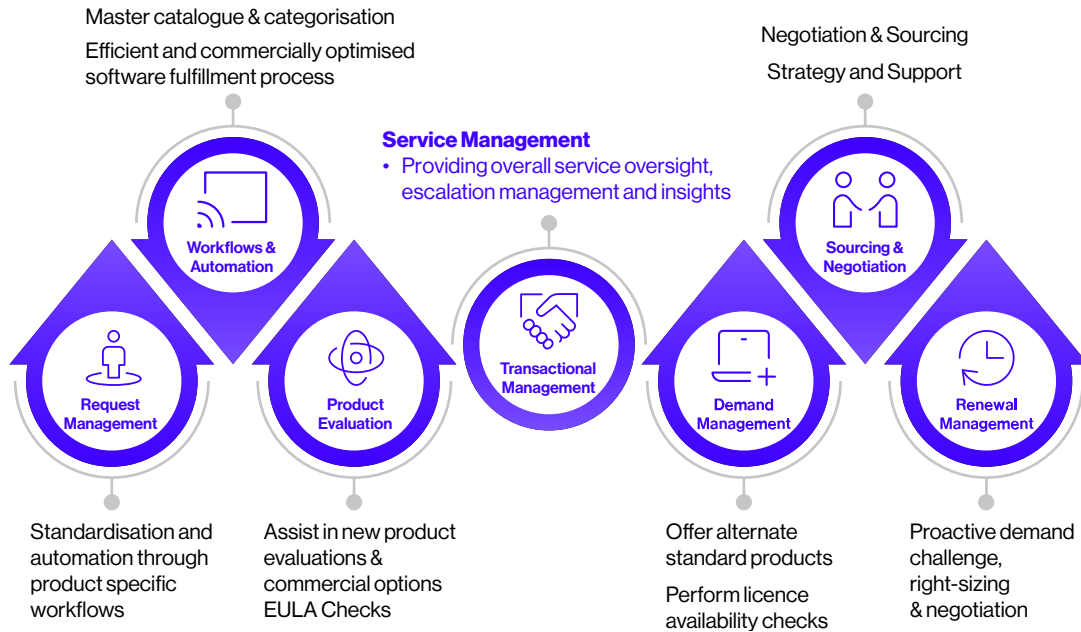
Master catalogue & categorisation

Efficient and commercially optimised software fulfillment process

Negotiation & Sourcing

Strategy and Support

Service Management

• Providing overall service oversight, escalation management and insights

Workflows & Automation

Sourcing & Negotiation

Request Management

Product Evaluation

Transactional Management

Demand Management

Renewal Management

Standardisation and automation through product specific workflows

Assist in new product evaluations & commercial options EULA Checks

Offer alternate standard products

Perform licence availability checks

Proactive demand challenge, right-sizing & negotiation